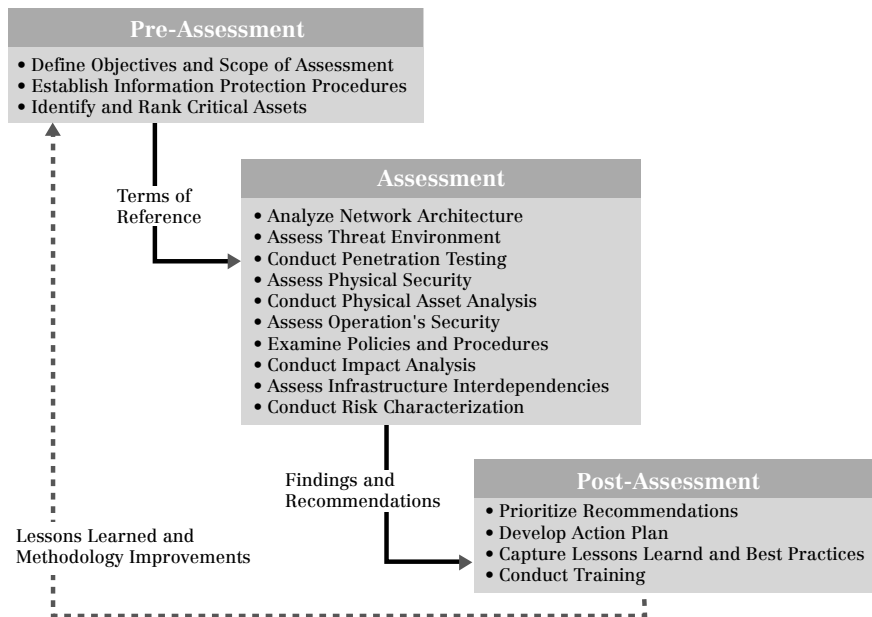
Pre-Assessment

• Define Objectives and Scope of Assessment
• Establish Information Protection Procedures
• Identify and Rank Critical Assets

Terms of Reference

Assessment

• Analyze Network Architecture
• Assess Threat Environment
• Conduct Penetration Testing
• Assess Physical Security
• Conduct Physical Asset Analysis
• Assess Operation's Security
• Examine Policies and Procedures
• Conduct Impact Analysis
• Assess Infrastructure Interdependencies
• Conduct Risk Characterization

Findings and Recommendations

Post-Assessment

• Prioritize Recommendations
• Develop Action Plan
• Capture Lessons Learnd and Best Practices
• Conduct Training

Lessons Learned and Methodology Improvements